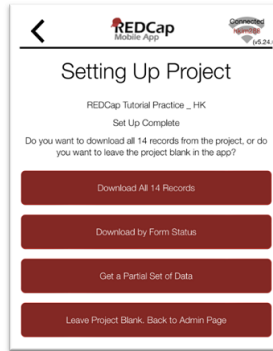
REDCap Mobile App

Connected

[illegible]

(v5.24.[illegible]

Setting Up Project

REDCap Tutorial Practice _ HK

Set Up Complete

Do you want to download all 14 records from the project, or do you want to leave the project blank in the app?

Download All 14 Records

Download by Form Status

Get a Partial Set of Data

Leave Project Blank. Back to Admin Page